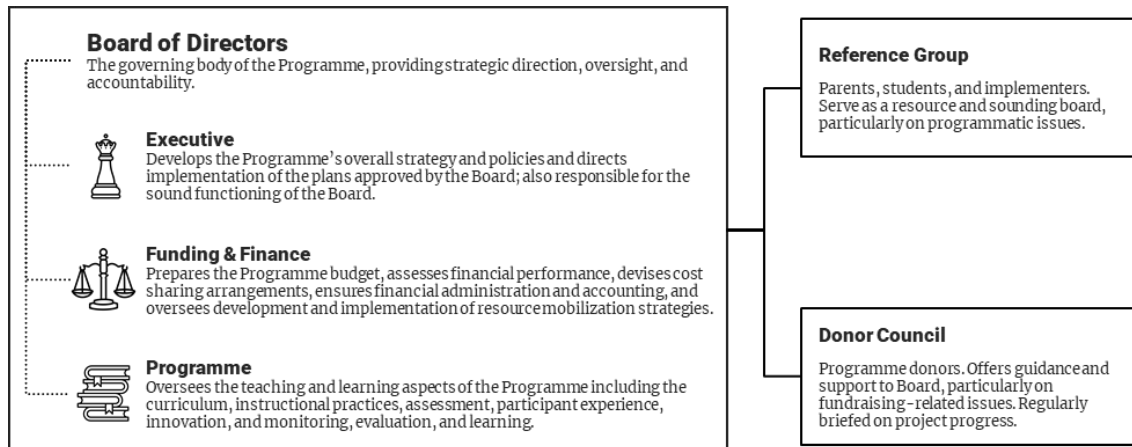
Board of Directors
The governing body of the Programme, providing strategic direction, oversight, and accountability.

Executive
Develops the Programme's overall strategy and policies and directs implementation of the plans approved by the Board; also responsible for the sound functioning of the Board.

Funding & Finance
Prepares the Programme budget, assesses financial performance, devises cost sharing arrangements, ensures financial administration and accounting, and oversees development and implementation of resource mobilization strategies.

Programme
Oversees the teaching and learning aspects of the Programme including the curriculum, instructional practices, assessment, participant experience, innovation, and monitoring, evaluation, and learning.

Reference Group
Parents, students, and implementers. Serve as a resource and sounding board, particularly on programmatic issues.

Donor Council
Programme donors. Offers guidance and support to Board, particularly on fundraising-related issues. Regularly briefed on project progress.